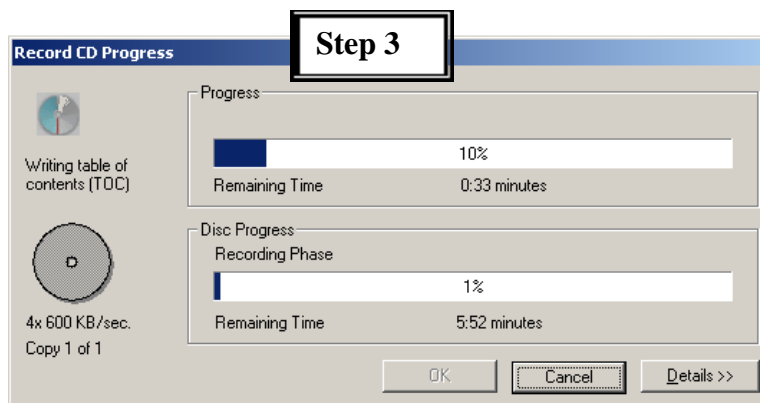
Record CD Progress

Step 3

Writing table of contents (TOC)

Progress

10%

Remaining Time 0:33 minutes

Disc Progress

Recording Phase

1%

4x 600 KB/sec.

Copy 1 of 1

Remaining Time 5:52 minutes

OK

Cancel

Details >>